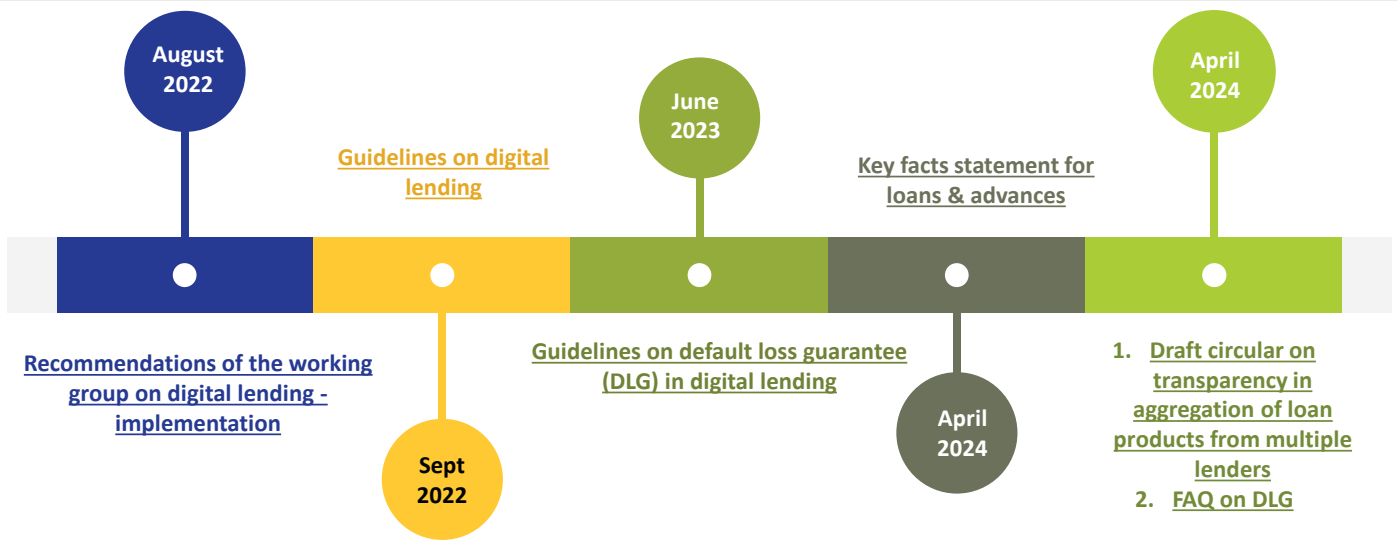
August 2022

Guidelines on digital lending

June 2023

Key facts statement for loans & advances

April 2024

Recommendations of the working group on digital lending - implementation

Sept 2022

Guidelines on default loss guarantee (DLG) in digital lending

April 2024

1. Draft circular on transparency in aggregation of loan products from multiple lenders
2. FAQ on DLG